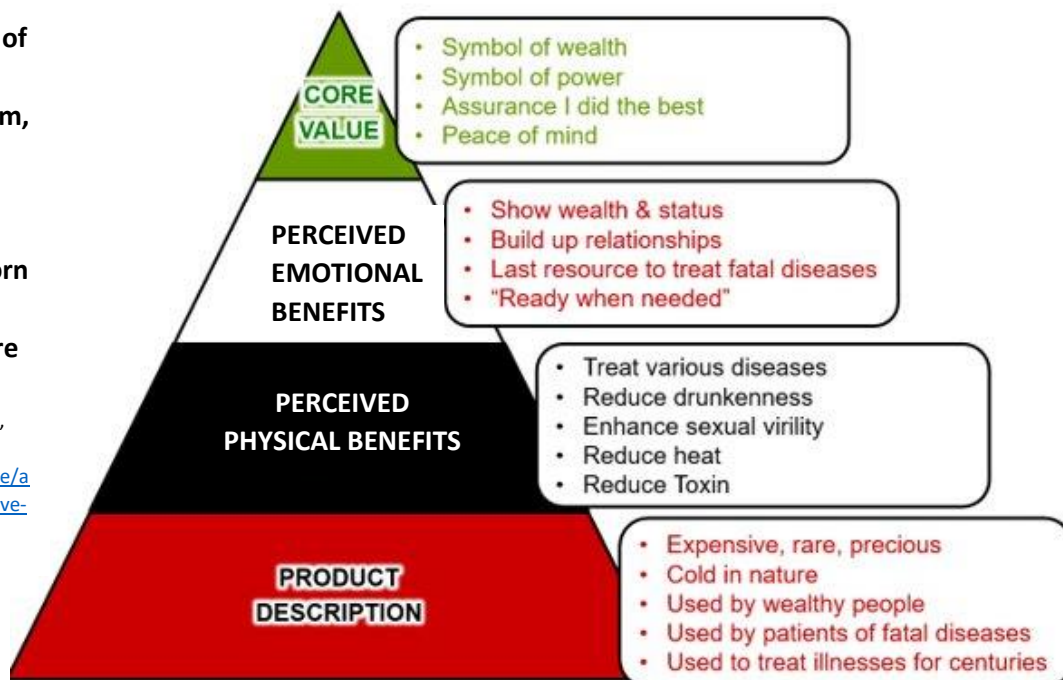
of

m,

orn

re

,

e/a
ve-

CORE VALUE

- Symbol of wealth
- Symbol of power
- Assurance I did the best
- Peace of mind

PERCEIVED EMOTIONAL BENEFITS

- Show wealth & status
- Build up relationships
- Last resource to treat fatal diseases
- "Ready when needed"

PERCEIVED PHYSICAL BENEFITS

- Treat various diseases
- Reduce drunkenness
- Enhance sexual virility
- Reduce heat
- Reduce Toxin

PRODUCT DESCRIPTION

- Expensive, rare, precious
- Cold in nature
- Used by wealthy people
- Used by patients of fatal diseases
- Used to treat illnesses for centuries